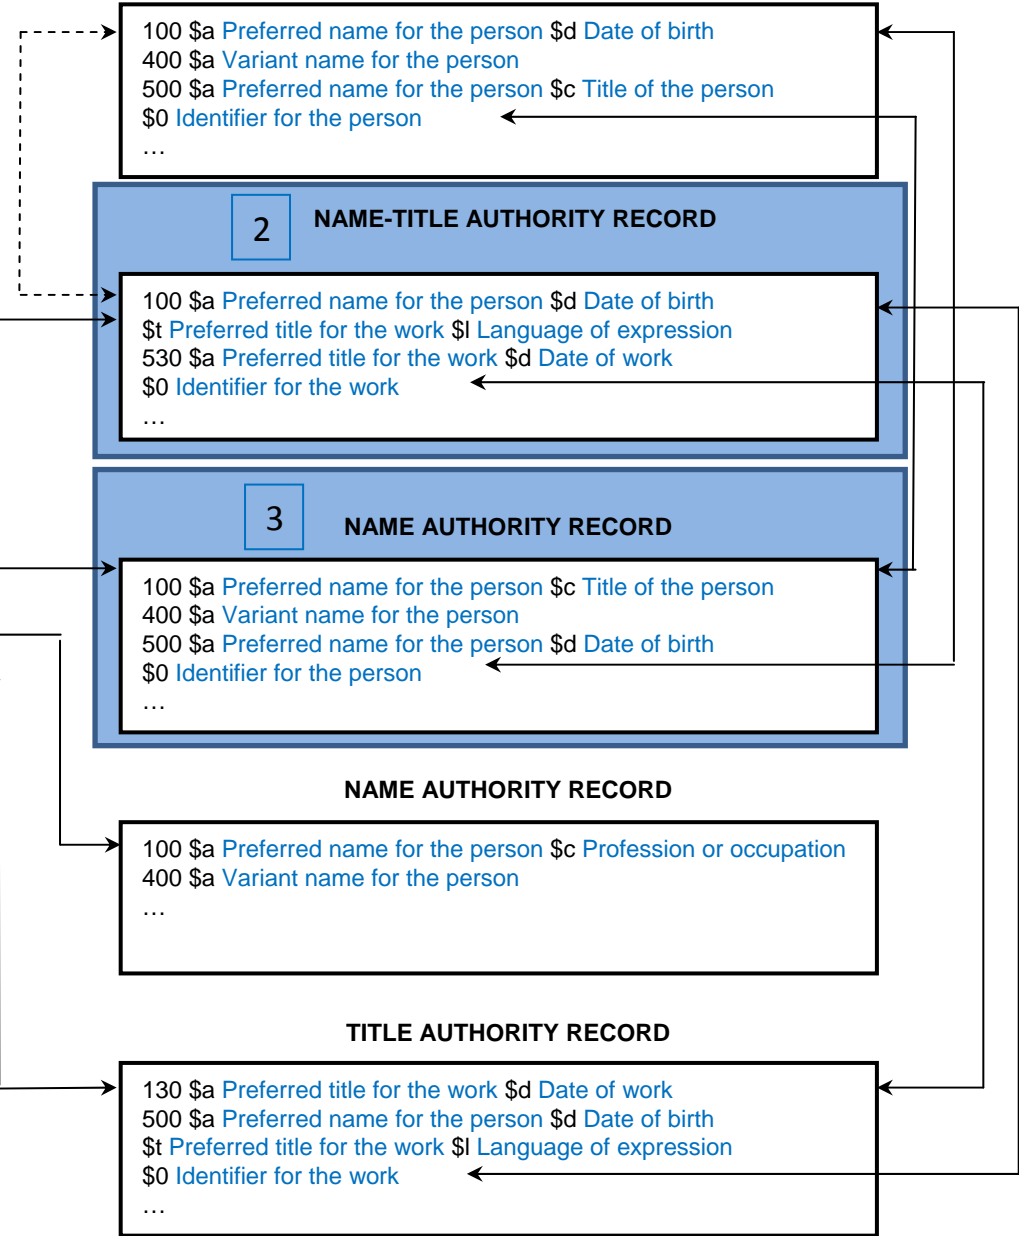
100 $a Preferred name for the person $d Date of birth
400 $a Variant name for the person
500 $a Preferred name for the person $c Title of the person
$0 Identifier for the person
…

2

NAME-TITLE AUTHORITY RECORD

100 $a Preferred name for the person $d Date of birth
$t Preferred title for the work $l Language of expression
530 $a Preferred title for the work $d Date of work
$0 Identifier for the work
…

3

NAME AUTHORITY RECORD

100 $a Preferred name for the person $c Title of the person
400 $a Variant name for the person
500 $a Preferred name for the person $d Date of birth
$0 Identifier for the person
…

NAME AUTHORITY RECORD

100 $a Preferred name for the person $c Profession or occupation
400 $a Variant name for the person
…

TITLE AUTHORITY RECORD

130 $a Preferred title for the work $d Date of work
500 $a Preferred name for the person $d Date of birth
$t Preferred title for the work $l Language of expression
$0 Identifier for the work
…